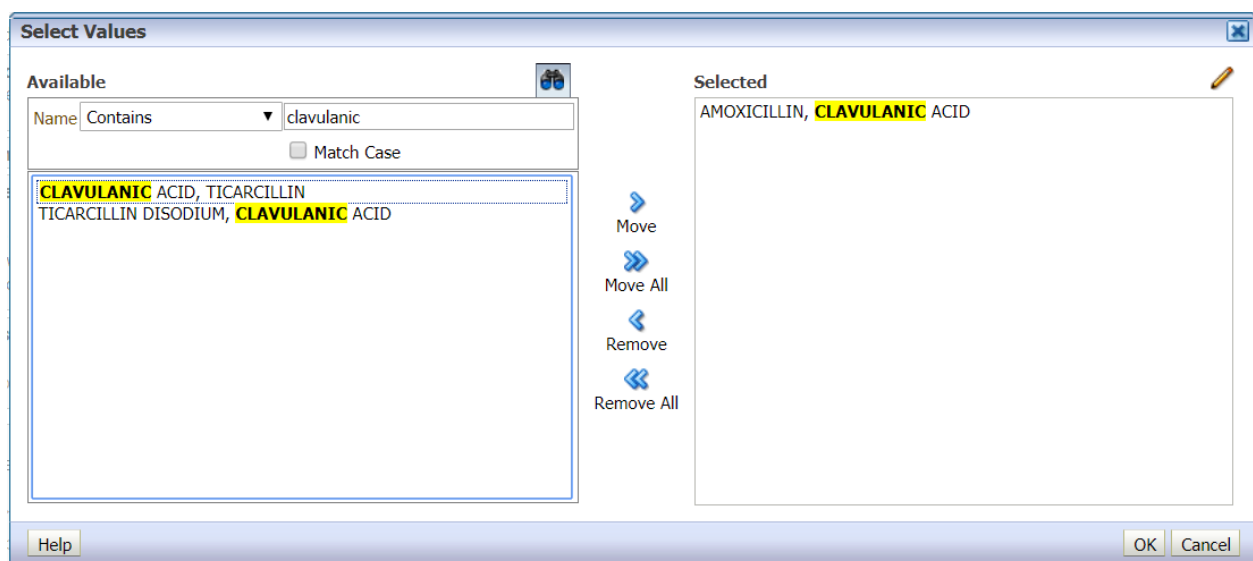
Select Values

Available

Name Contains ▼ clavulanic

Match Case

CLAVULANIC ACID, TICARCILLIN
TICARCILLIN DISODIUM, CLAVULANIC ACID

Move

Move All

Remove

Remove All

Selected

AMOXICILLIN, CLAVULANIC ACID

Help

OK Cancel